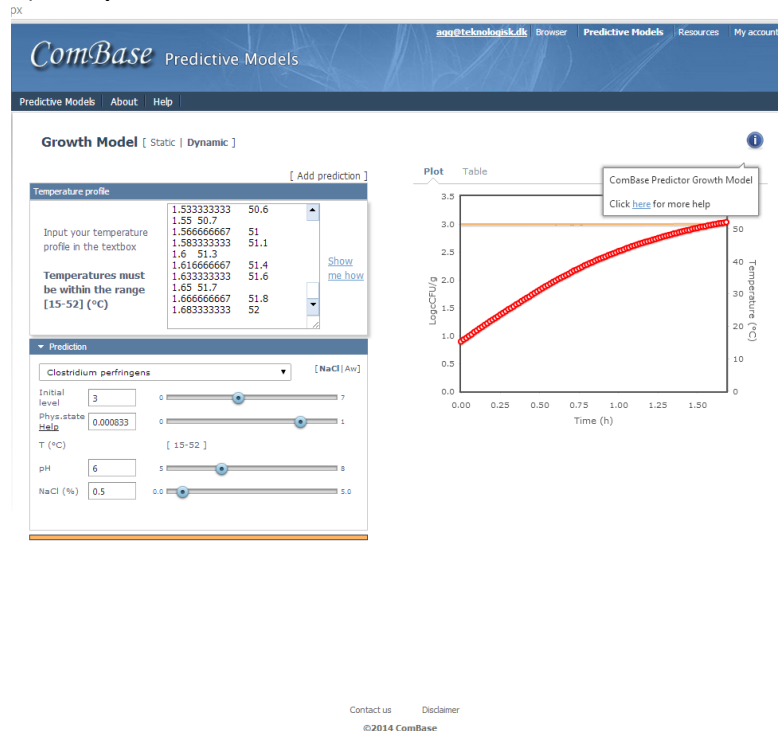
px

agg@teknologisk.dk | Browser | Predictive Models | Resources | My account

ComBase Predictive Models

Predictive Models | About | Help

Growth Model [ Static | Dynamic ]

[ Add prediction ]

Temperature profile

Input your temperature profile in the textbox

Temperatures must be within the range [15-52] (°C)

1.533333333 50.6
1.55 50.7
1.566666667 51
1.583333333 51.1
1.6 51.3
1.616666667 51.4
1.633333333 51.6
1.65 51.7
1.666666667 51.8
1.683333333 52

Show me how

Prediction

Clostridium perfringens

[NaCl | Aw]

Initial level 3 0 7

Phys.state Help 0.000833 0 1

T (°C) [ 15-52 ]

pH 6 5 8

NaCl (%) 0.5 0.0 5.0

Plot Table

ComBase Predictor Growth Model

Click here for more help

3.5
3.0
2.5
2.0
1.5
1.0
0.5
0.0

LogcCFU/g

50
40
30
20
10
0

Temperature (°C)

0.00 0.25 0.50 0.75 1.00 1.25 1.50

Time (h)

Contact us Disclaimer

©2014 ComBase